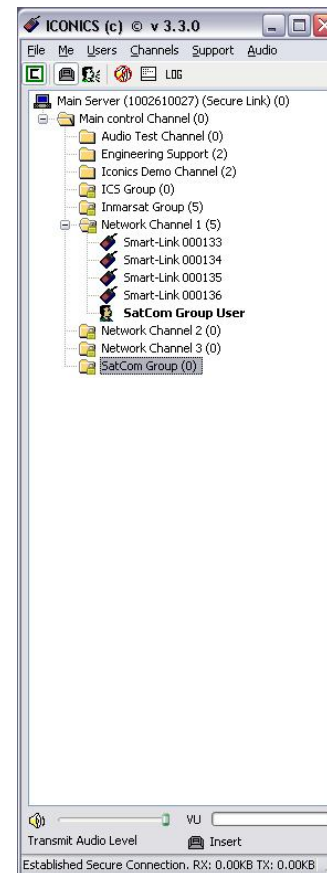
ICONICS (c) © v 3.3.0

File Me Users Channels Support Audio

LOG

Main Server (1002610027) (Secure Link) (0)
Main control Channel (0)
Audio Test Channel (0)
Engineering Support (2)
Iconics Demo Channel (2)
ICS Group (0)
Inmarsat Group (5)
Network Channel 1 (5)
Smart-Link 000133
Smart-Link 000134
Smart-Link 000135
Smart-Link 000136
SatCom Group User
Network Channel 2 (0)
Network Channel 3 (0)
SatCom Group (0)

VU

Transmit Audio Level

Insert

Established Secure Connection. RX: 0.00KB TX: 0.00KB